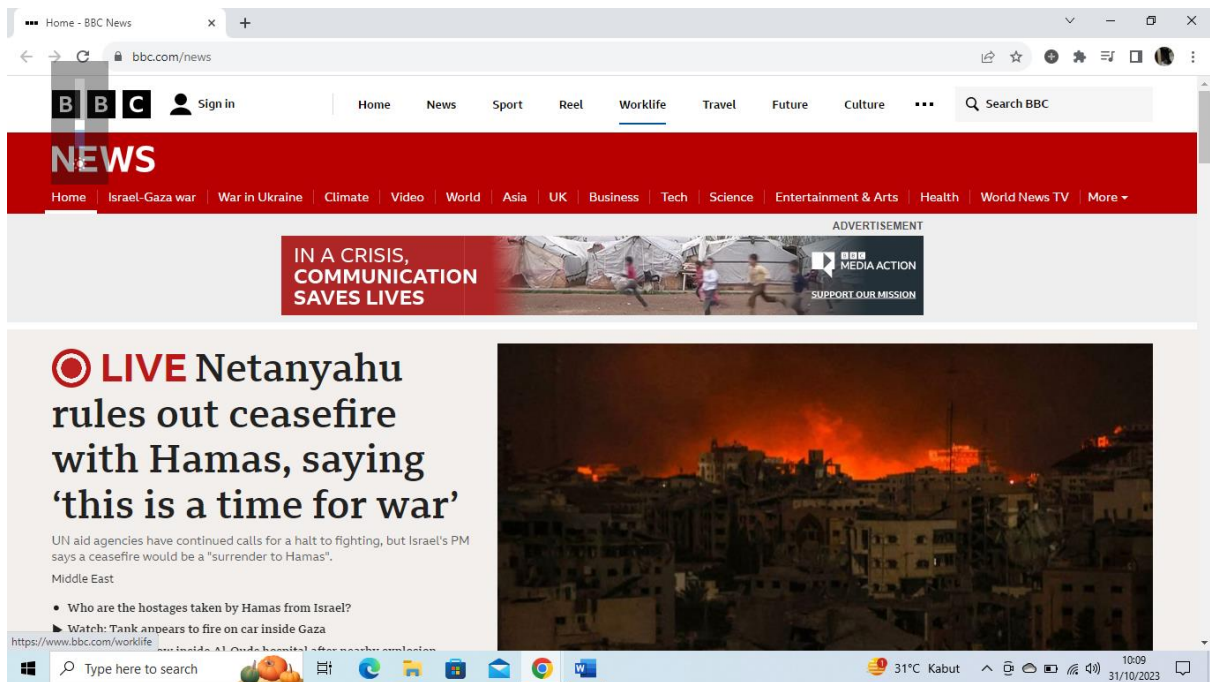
Home - BBC News ×

bbc.com/news

BBC Sign in Home News Sport Reel Worklife Travel Future Culture ••• Search BBC

NEWS

Home Israel-Gaza war War in Ukraine Climate Video World Asia UK Business Tech Science Entertainment & Arts Health World News TV More

ADVERTISEMENT

IN A CRISIS, COMMUNICATION SAVES LIVES

BBC MEDIA ACTION

SUPPORT OUR MISSION

LIVE Netanyahu rules out ceasefire with Hamas, saying 'this is a time for war'

UN aid agencies have continued calls for a halt to fighting, but Israel's PM says a ceasefire would be a "surrender to Hamas".

Middle East

• Who are the hostages taken by Hamas from Israel?

▶ Watch: Tank appears to fire on car inside Gaza

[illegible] inside Al-Quds hospital after nearby explosion

https://www.bbc.com/worklife

Type here to search

31°C Kabut

10:09
31/10/2023